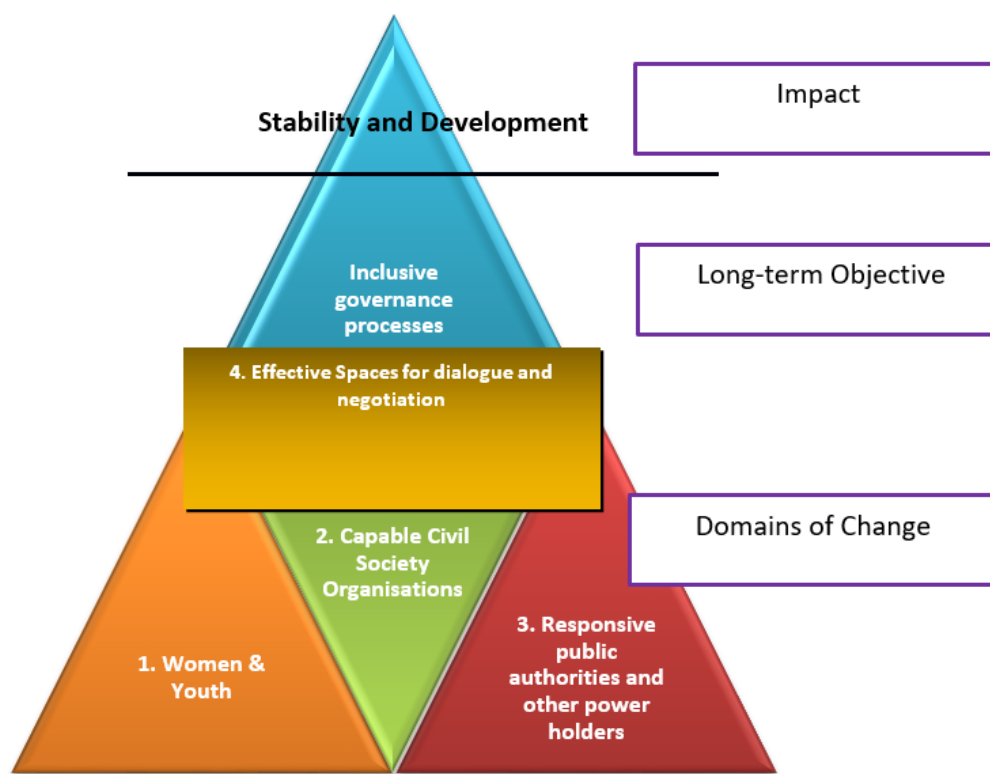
Stability and Development

Impact

Inclusive governance processes

Long-term Objective

4. Effective Spaces for dialogue and negotiation

Domains of Change

2. Capable Civil Society Organisations

1. Women & Youth

3. Responsive public authorities and other power holders